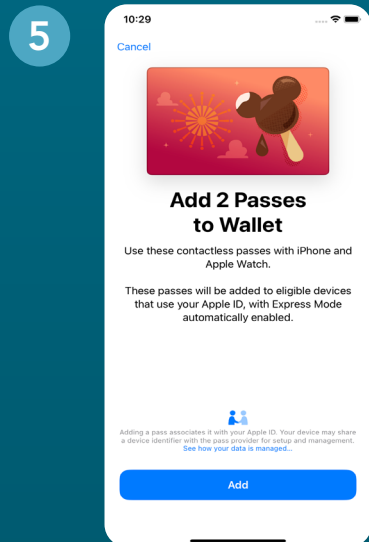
5

10:29

Cancel

Add 2 Passes to Wallet

Use these contactless passes with iPhone and Apple Watch.

These passes will be added to eligible devices that use your Apple ID, with Express Mode automatically enabled.

Adding a pass associates it with your Apple ID. Your device may share a device identifier with the pass provider for setup and management. See how your data is managed...

Add